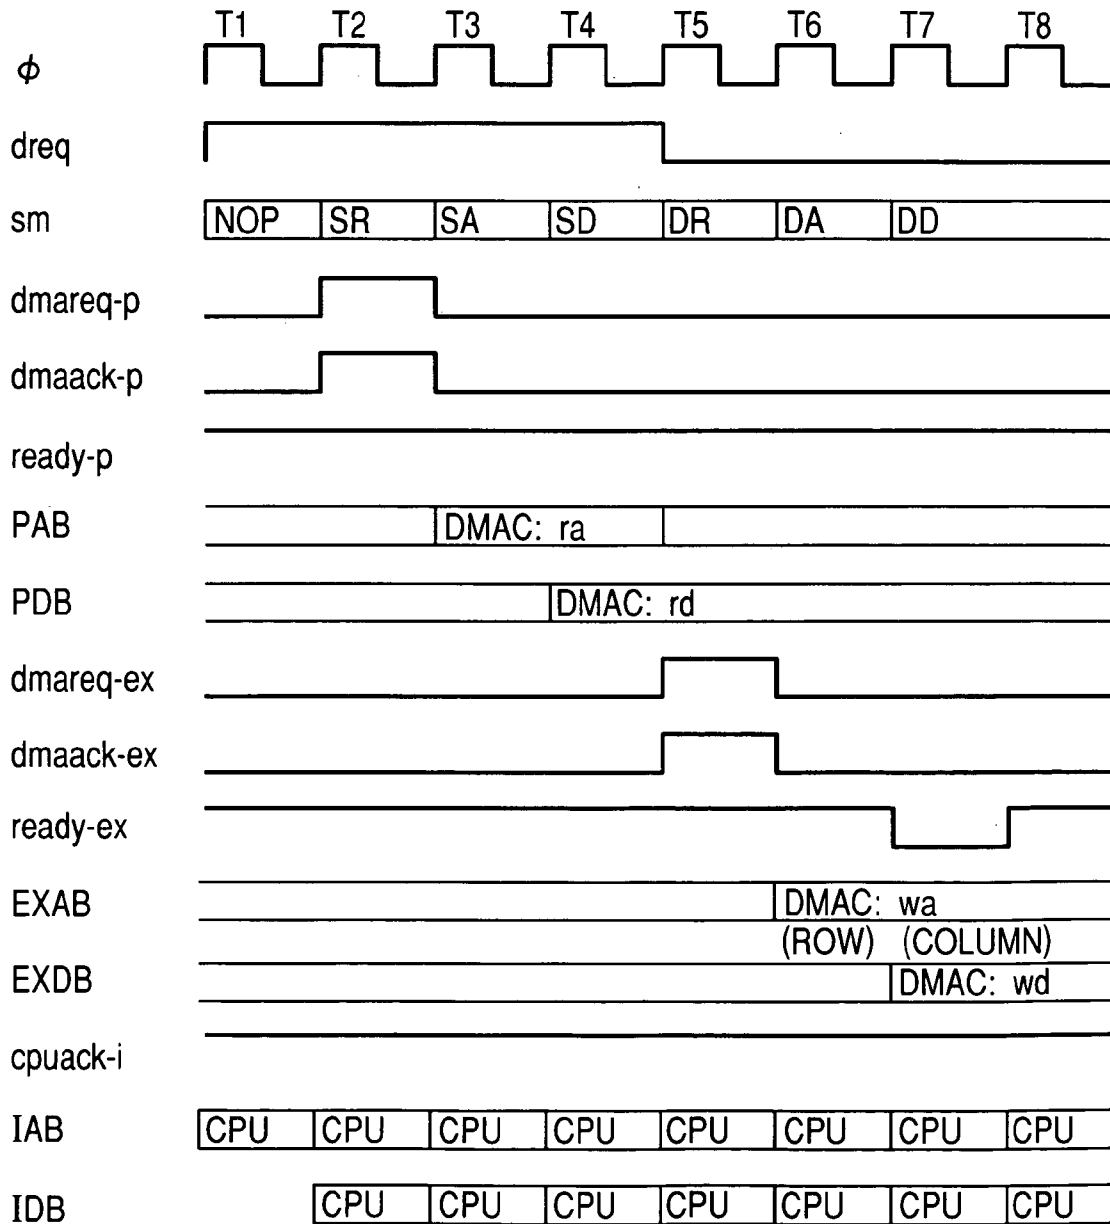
T1 T2 T3 T4 T5 T6 T7 T8

$\phi$

dreq

sm

NOP SR SA SD DR DA DD

dmareq-p

dmaack-p

ready-p

PAB

DMAC: ra

PDB

DMAC: rd

dmareq-ex

dmaack-ex

ready-ex

EXAB

DMAC: wa

(ROW) (COLUMN)

EXDB

DMAC: wd

cpuack-i

IAB

CPU CPU CPU CPU CPU CPU CPU CPU

IDB

CPU CPU CPU CPU CPU CPU CPU